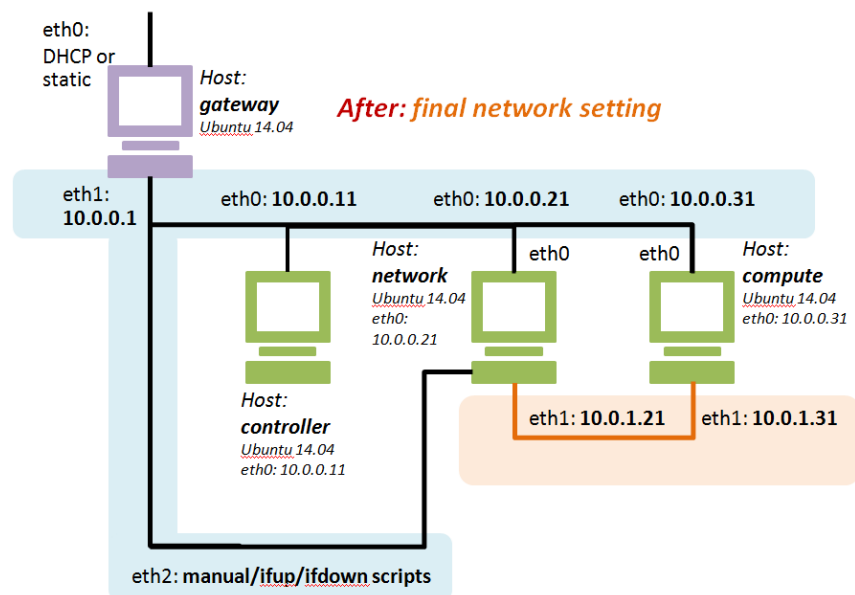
eth0: DHCP or static

Host: gateway
Ubuntu 14.04

After: final network setting

eth1: 10.0.0.1

eth0: 10.0.0.11

eth0: 10.0.0.21

eth0: 10.0.0.31

Host: network
Ubuntu 14.04
eth0: 10.0.0.21

eth0

eth0

Host: compute
Ubuntu 14.04
eth0: 10.0.0.31

Host: controller
Ubuntu 14.04
eth0: 10.0.0.11

eth1: 10.0.1.21

eth1: 10.0.1.31

eth2: manual/ifup/ifdown scripts